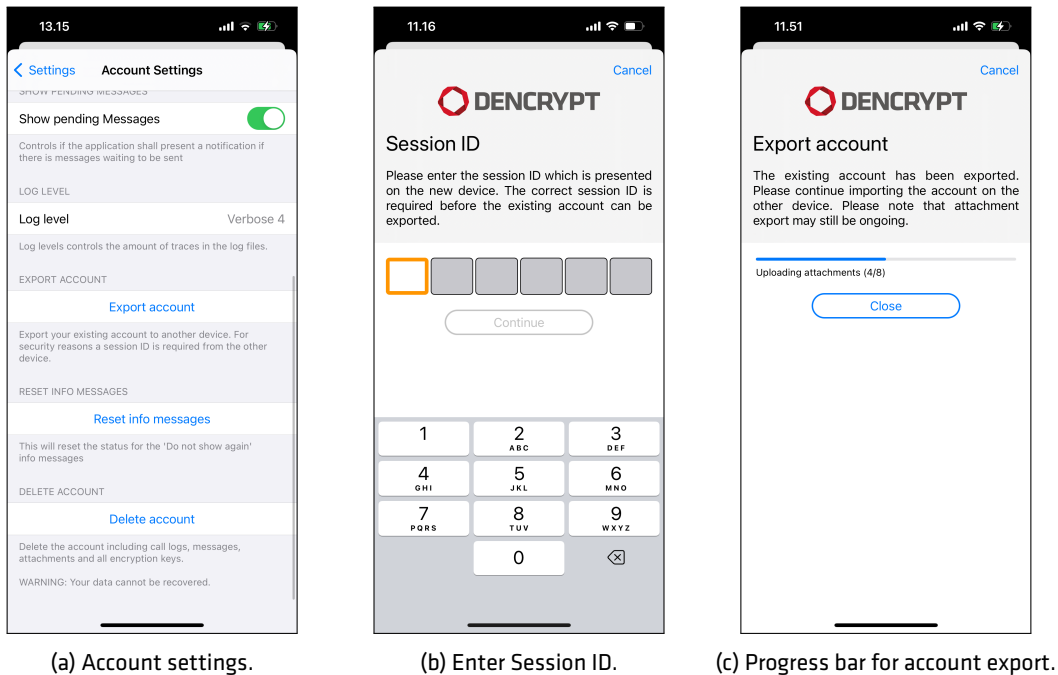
13.15

Settings Account Settings

SHOW PENDING MESSAGES

Show pending Messages

Controls if the application shall present a notification if there is messages waiting to be sent

LOG LEVEL

Log level Verbose 4

Log levels controls the amount of traces in the log files.

EXPORT ACCOUNT

Export account

Export your existing account to another device. For security reasons a session ID is required from the other device.

RESET INFO MESSAGES

Reset info messages

This will reset the status for the 'Do not show again' info messages

DELETE ACCOUNT

Delete account

Delete the account including call logs, messages, attachments and all encryption keys.

WARNING: Your data cannot be recovered.

(a) Account settings.

11.16

Cancel

DENCRYPT

Session ID

Please enter the session ID which is presented on the new device. The correct session ID is required before the existing account can be exported.

Continue

1
2 ABC
3 DEF
4 GHI
5 JKL
6 MNO
7 PQRS
8 TUV
9 WXYZ
0

(b) Enter Session ID.

11.51

Cancel

DENCRYPT

Export account

The existing account has been exported. Please continue importing the account on the other device. Please note that attachment export may still be ongoing.

Uploading attachments (4/8)

Close

(c) Progress bar for account export.